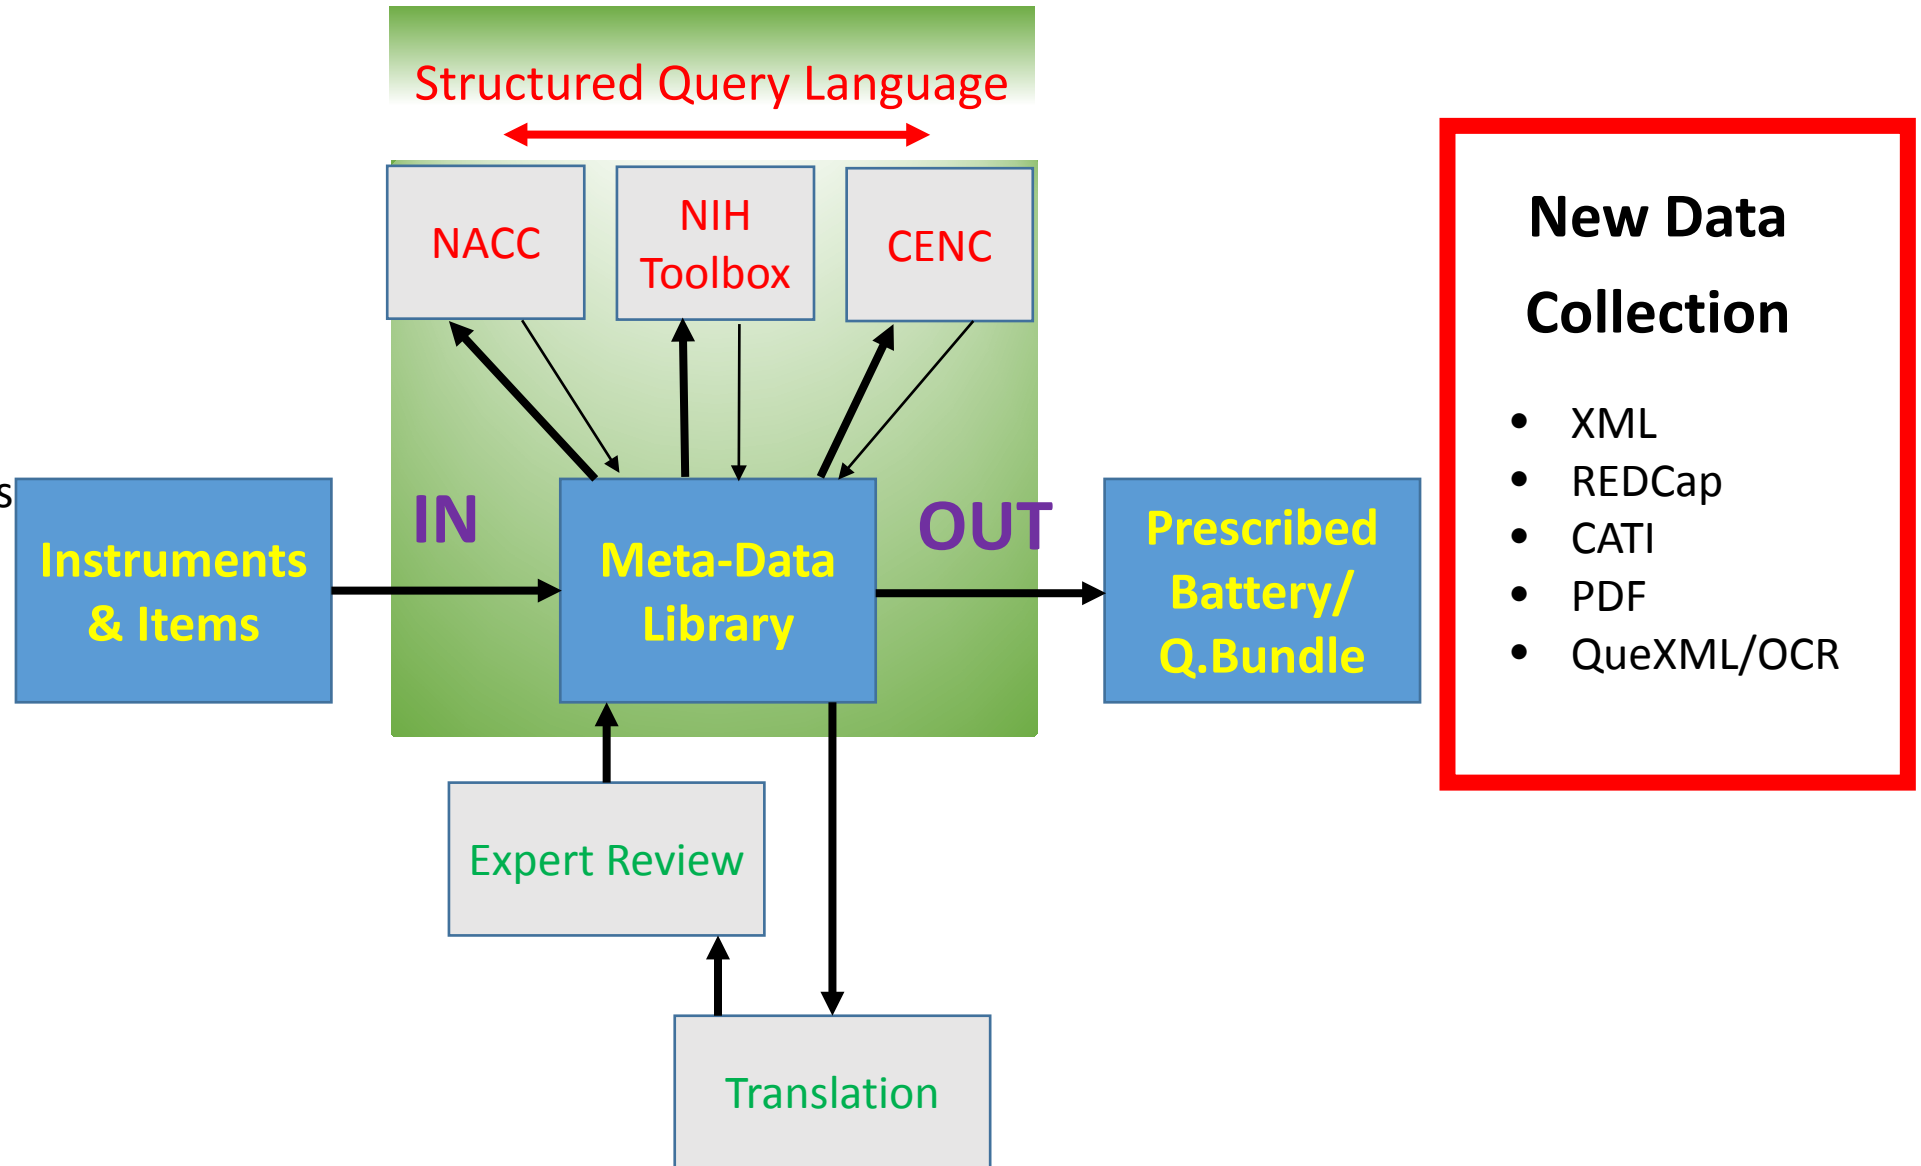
Structured Query Language

NACC

NIH Toolbox

CENC

s

Instruments & Items

IN

Meta-Data Library

OUT

Prescribed Battery/ Q.Bundle

Expert Review

Translation

New Data Collection

- XML
- REDCap
- CATI
- PDF
- QueXML/OCR